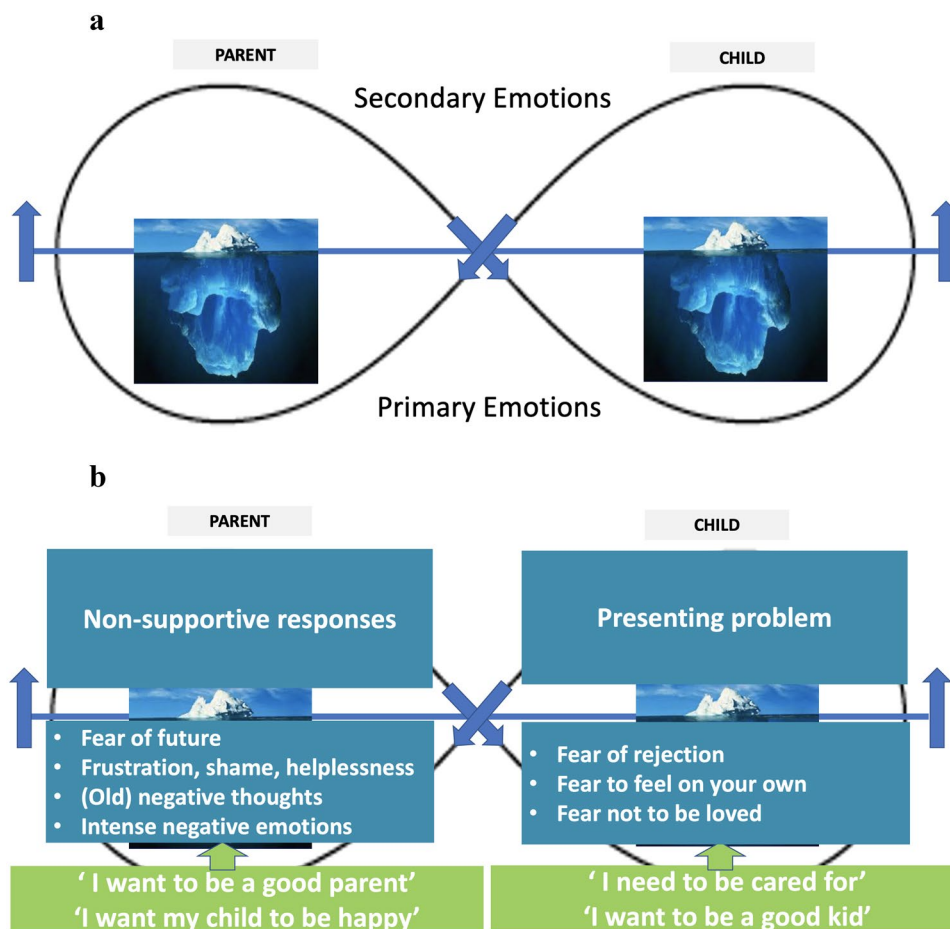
a

PARENT

CHILD

Secondary Emotions

Primary Emotions

b

PARENT

CHILD

Non-supportive responses

Presenting problem

- Fear of future
- Frustration, shame, helplessness
- (Old) negative thoughts
- Intense negative emotions

- Fear of rejection
- Fear to feel on your own
- Fear not to be loved

' I want to be a good parent'
'I want my child to be happy'

' I need to be cared for'
'I want to be a good kid'